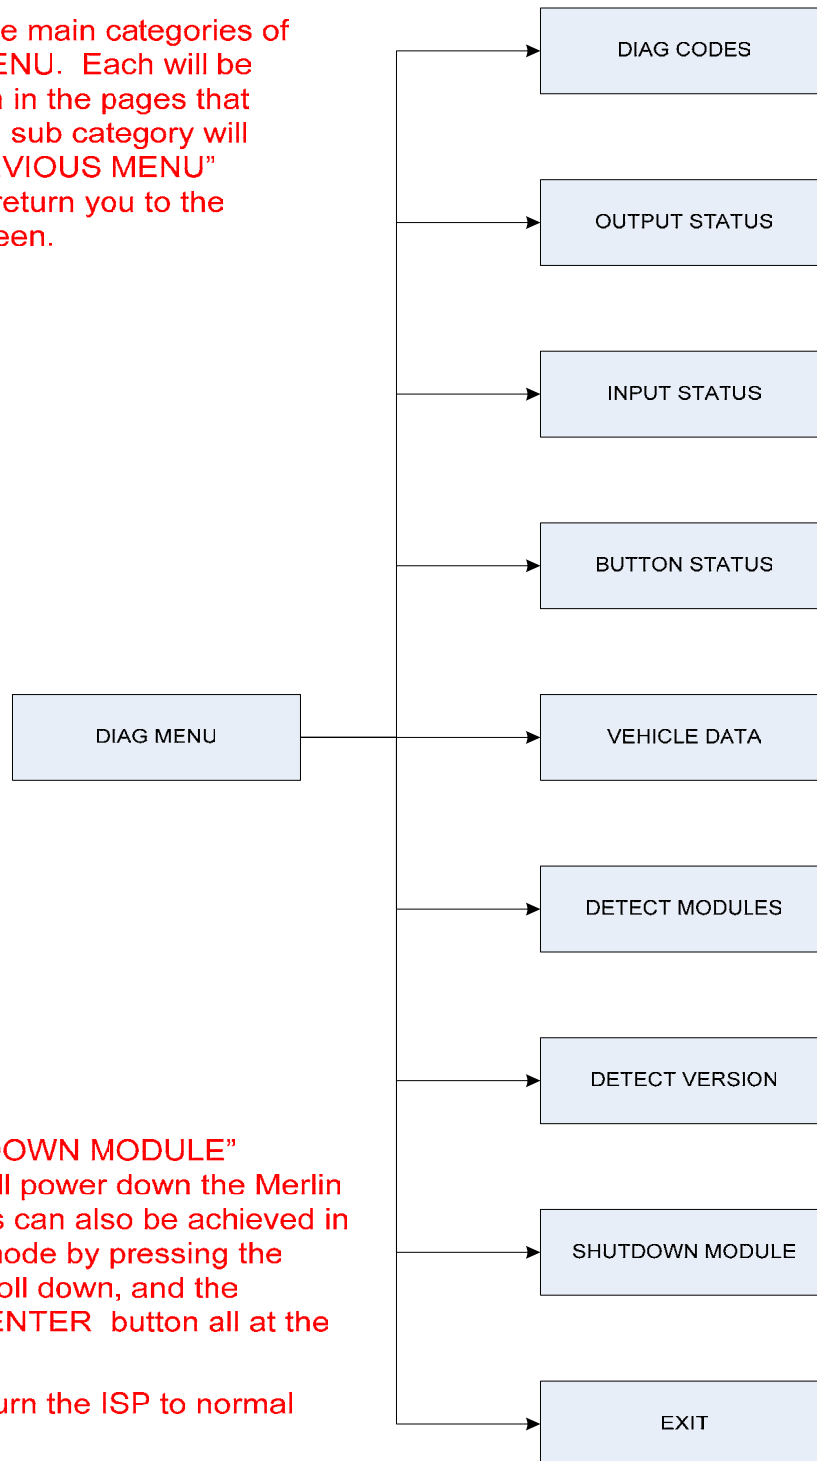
e main categories of
ENU. Each will be
n in the pages that
sub category will
VIOUS MENU"
return you to the
een.

DIAG CODES

OUTPUT STATUS

INPUT STATUS

BUTTON STATUS

DIAG MENU

VEHICLE DATA

DETECT MODULES

DETECT VERSION

OWN MODULE"
ll power down the Merlin
s can also be achieved in
mode by pressing the
oll down, and the
ENTER button all at the

urn the ISP to normal

SHUTDOWN MODULE

EXIT